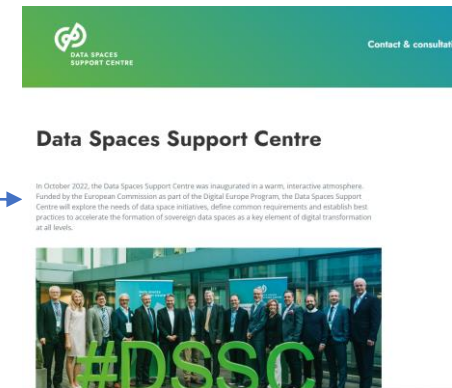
DATA SPACES SUPPORT CENTRE

Contact & consultat

Data Spaces Support Centre

In October 2022, the Data Spaces Support Centre was inaugurated in a warm, interactive atmosphere. Funded by the European Commission as part of the Digital Europe Program, the Data Spaces Support Centre will explore the needs of data space initiatives, define common requirements and establish best practices to accelerate the formation of sovereign data spaces as a key element of digital transformation at all levels.

#DSSC